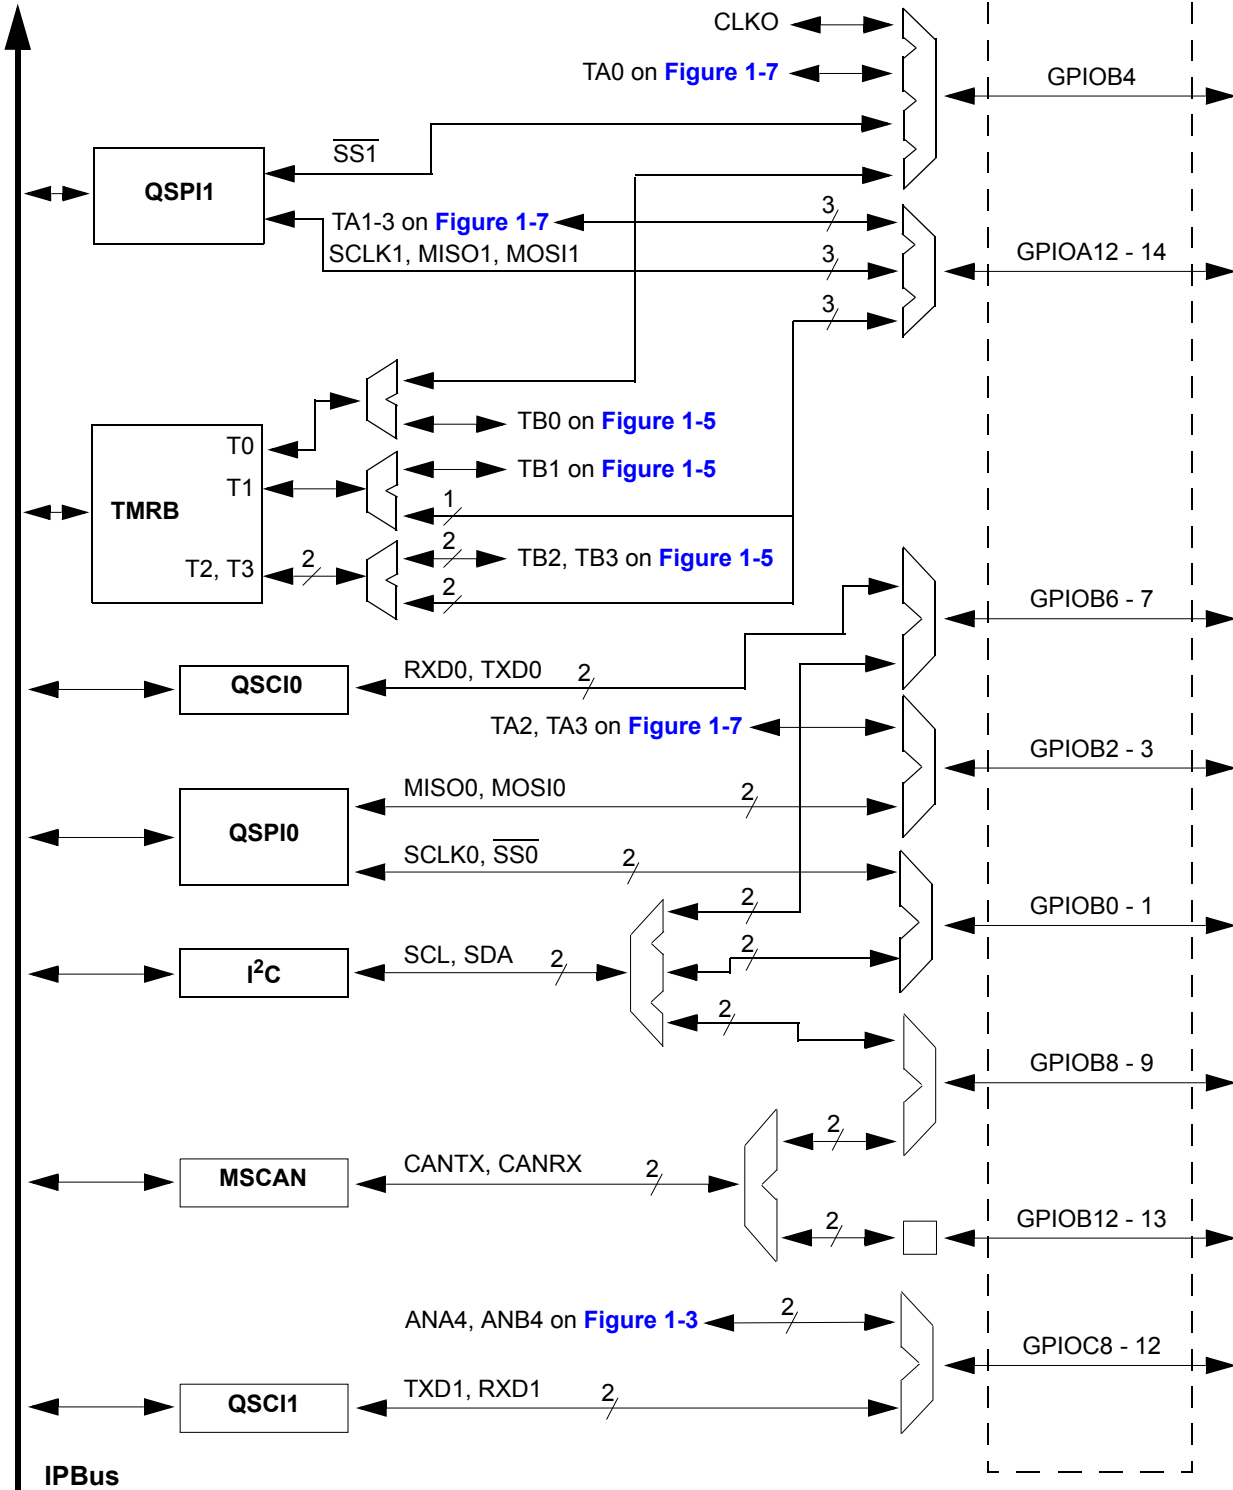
CLKO

TA0 on Figure 1-7

GPIOB4

$\overline{SS1}$

QSPI1

TA1-3 on Figure 1-7

3

SCLK1, MISO1, MOSI1

3

GPIOA12 - 14

3

TB0 on Figure 1-5

T0

TB1 on Figure 1-5

T1

TMRB

1

2

TB2, TB3 on Figure 1-5

T2, T3

2

2

GPIOB6 - 7

QSCI0

RXD0, TXD0

2

TA2, TA3 on Figure 1-7

GPIOB2 - 3

MISO0, MOSI0

2

QSPI0

SCLK0, $\overline{SS0}$

2

2

GPIOB0 - 1

2

$I^2C$

SCL, SDA

2

2

GPIOB8 - 9

2

MSCAN

CANTX, CANRX

2

2

GPIOB12 - 13

ANA4, ANB4 on Figure 1-3

2

GPIOC8 - 12

QSCI1

TXD1, RXD1

2

IPBus